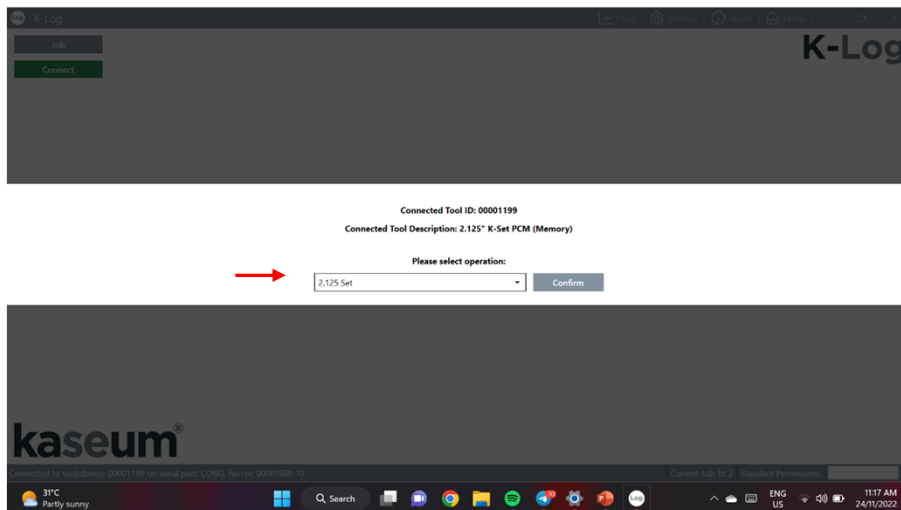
K-Log

Chart | Settings | About | Home

Job

Connect

K-Log

Connected Tool ID: 00001199

Connected Tool Description: 2.125" K-Set PCM (Memory)

Please select operation:

2.125 Set

Confirm

kaseum®

Connected to tool/device: 00001199 on serial port: COM3, fw/rev: 00001800 10

Current Job: bt 2 | Standard Permissions

31°C
Partly sunny

Search

ENG
US

11:17 AM
24/11/2022